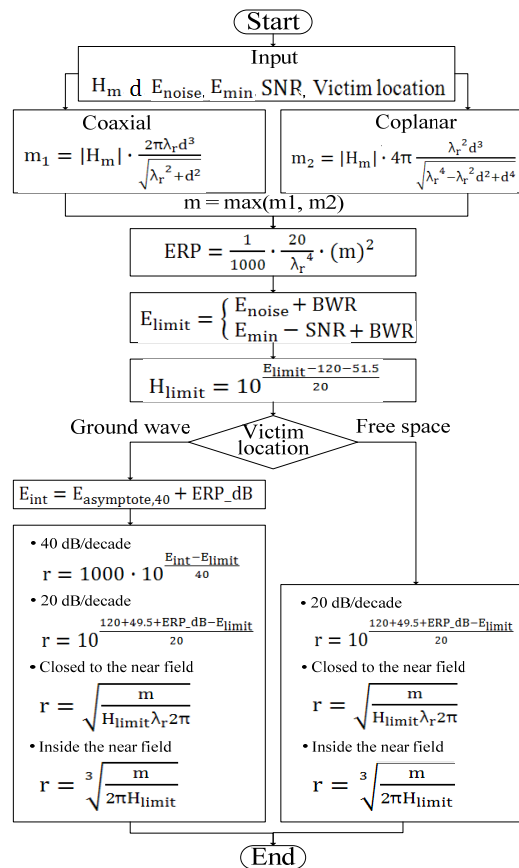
Start

Input

$H_m$ d $E_{noise}$, $E_{min}$, SNR, Victim location

Coaxial

$m_1 = |H_m| \cdot \frac{2\pi\lambda_r d^3}{\sqrt{\lambda_r^2 + d^2}}$

Coplanar

$m_2 = |H_m| \cdot 4\pi \frac{\lambda_r^2 d^3}{\sqrt{\lambda_r^4 - \lambda_r^2 d^2 + d^4}}$

m = max(m1, m2)

$ERP = \frac{1}{1000} \cdot \frac{20}{\lambda_r^4} \cdot (m)^2$

$E_{limit} = \begin{cases} E_{noise} + BWR \\ E_{min} - SNR + BWR \end{cases}$

$H_{limit} = 10^{\frac{E_{limit} - 120 - 51.5}{20}}$

Ground wave

Victim location

Free space

$E_{int} = E_{asymptote,40} + ERP\_dB$

• 40 dB/decade

$r = 1000 \cdot 10^{\frac{E_{int} - E_{limit}}{40}}$

• 20 dB/decade

$r = 10^{\frac{120 + 49.5 + ERP\_dB - E_{limit}}{20}}$

• Closed to the near field

$r = \sqrt{\frac{m}{H_{limit}\lambda_r 2\pi}}$

• Inside the near field

$r = \sqrt[3]{\frac{m}{2\pi H_{limit}}}$

• 20 dB/decade

$r = 10^{\frac{120 + 49.5 + ERP\_dB - E_{limit}}{20}}$

• Closed to the near field

$r = \sqrt{\frac{m}{H_{limit}\lambda_r 2\pi}}$

• Inside the near field

$r = \sqrt[3]{\frac{m}{2\pi H_{limit}}}$

End